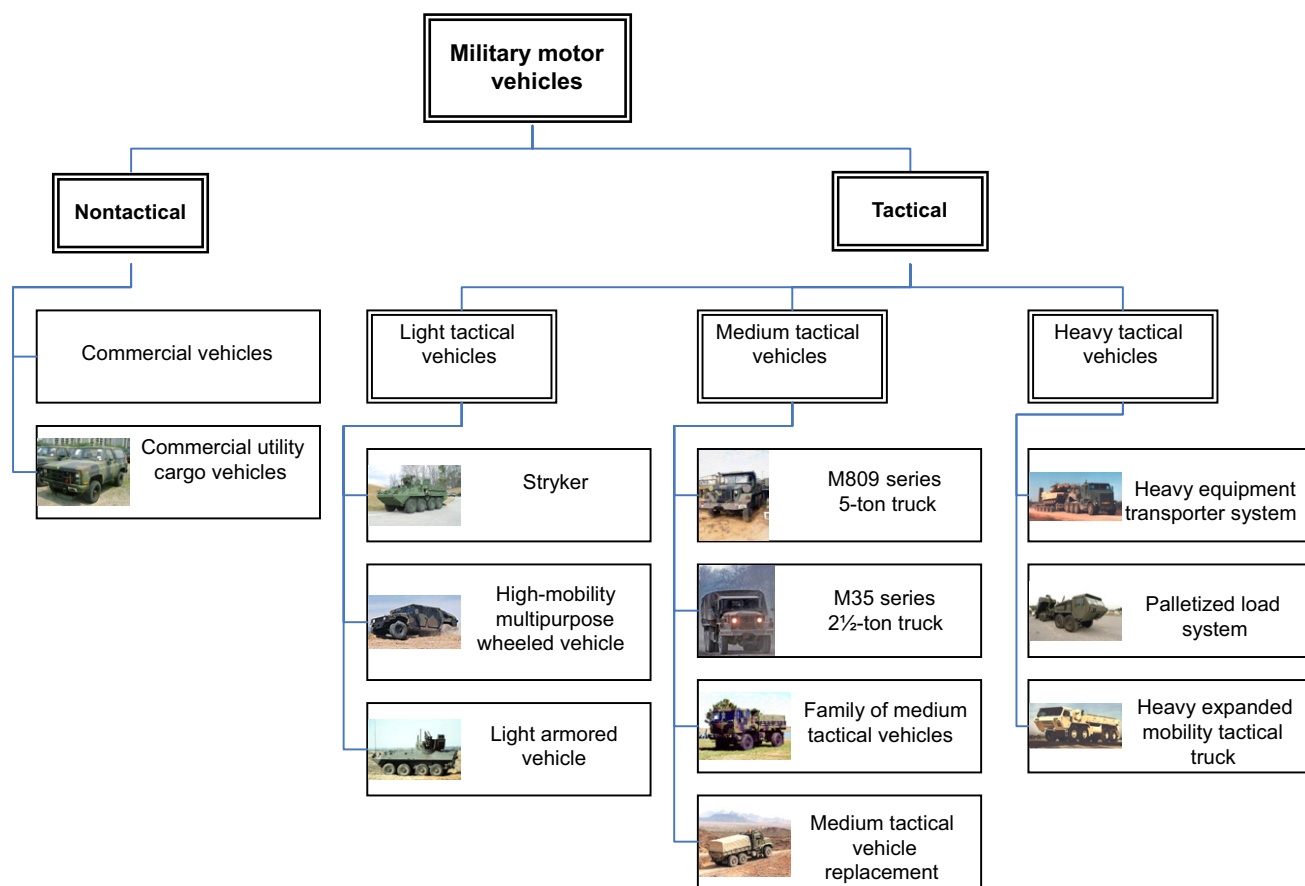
Military motor vehicles

Nontactical

Tactical

Commercial vehicles

Commercial utility cargo vehicles

Light tactical vehicles

Stryker

High-mobility multipurpose wheeled vehicle

Light armored vehicle

Medium tactical vehicles

M809 series 5-ton truck

M35 series 2½-ton truck

Family of medium tactical vehicles

Medium tactical vehicle replacement

Heavy tactical vehicles

Heavy equipment transporter system

Palletized load system

Heavy expanded mobility tactical truck